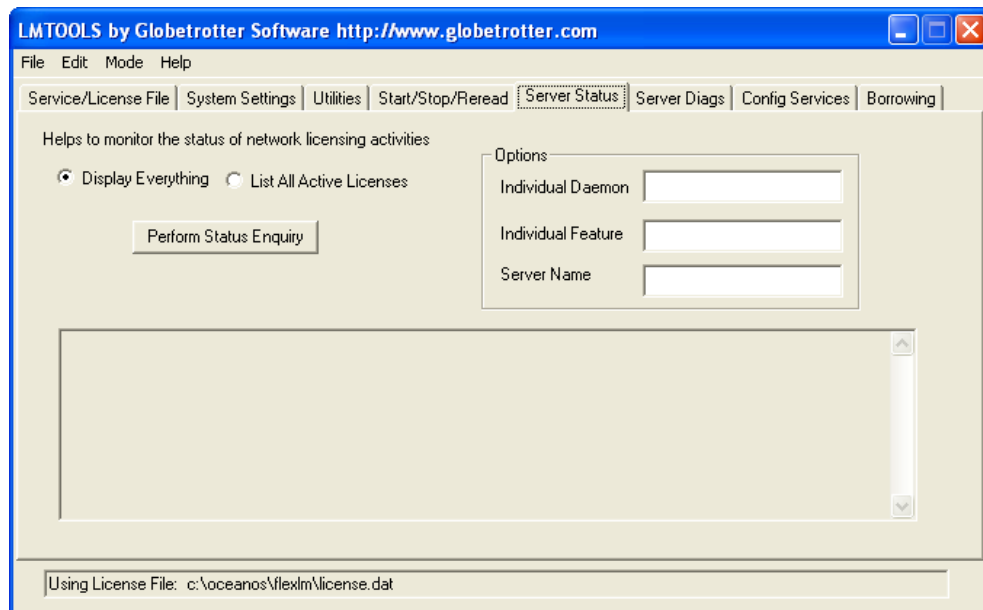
LMTOOLS by Globetrotter Software http://www.globetrotter.com

File Edit Mode Help

Service/License File | System Settings | Utilities | Start/Stop/Reread | Server Status | Server Diags | Config Services | Borrowing

Helps to monitor the status of network licensing activities

Display Everything   List All Active Licenses

Perform Status Enquiry

Options
Individual Daemon
Individual Feature
Server Name

Using License File: c:\oceanos\flexlm\license.dat